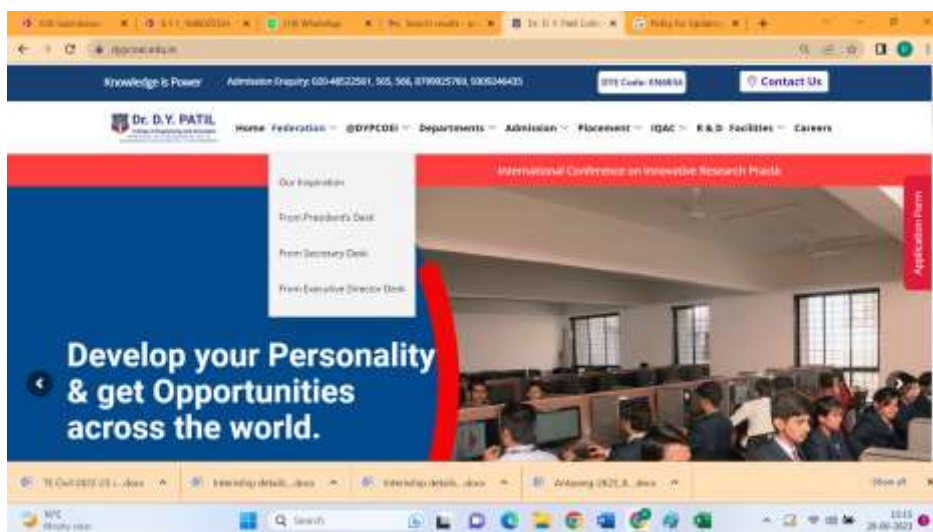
Knowledge is Power Admission Enquiry: 020-48522561, 565, 566, 8799925769, 5005246435

DTE Code: EN6834

Contact Us

Dr. D.Y. PATIL

Home Federation @DYPCOEI Departments Admission Placement IQAC R & D Facilities Careers

Our Inspiration

From President's Desk

From Secretary Desk

From Executive Director Desk

International Conference on Innovative Research Praxis

Application Form

Develop your Personality & get Opportunities across the world.

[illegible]

Show all

Q Search